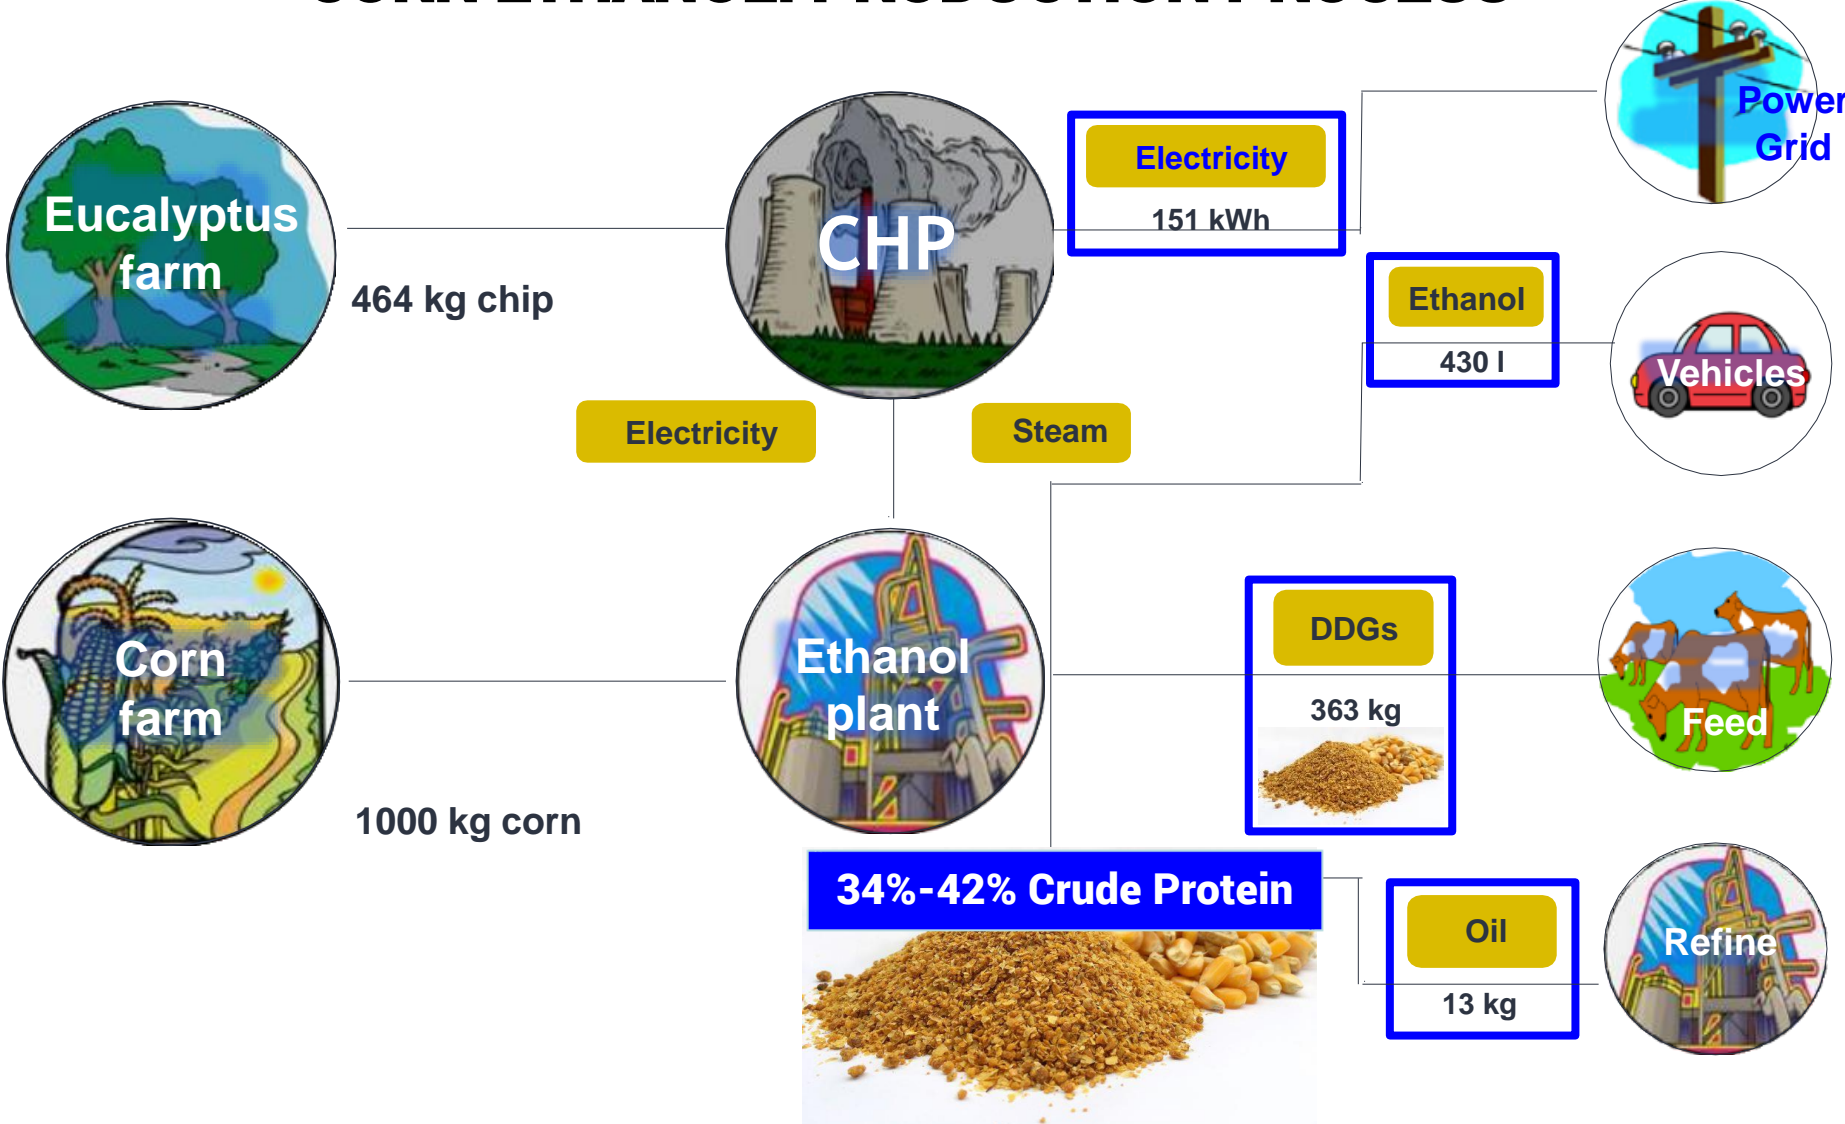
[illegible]

Eucalyptus farm

464 kg chip

CHP

Electricity

151 kWh

Power Grid

Ethanol

430 l

Vehicles

Electricity

Steam

Corn farm

Ethanol plant

DDGs

363 kg

Feed

1000 kg corn

34%-42% Crude Protein

Oil

13 kg

Refine